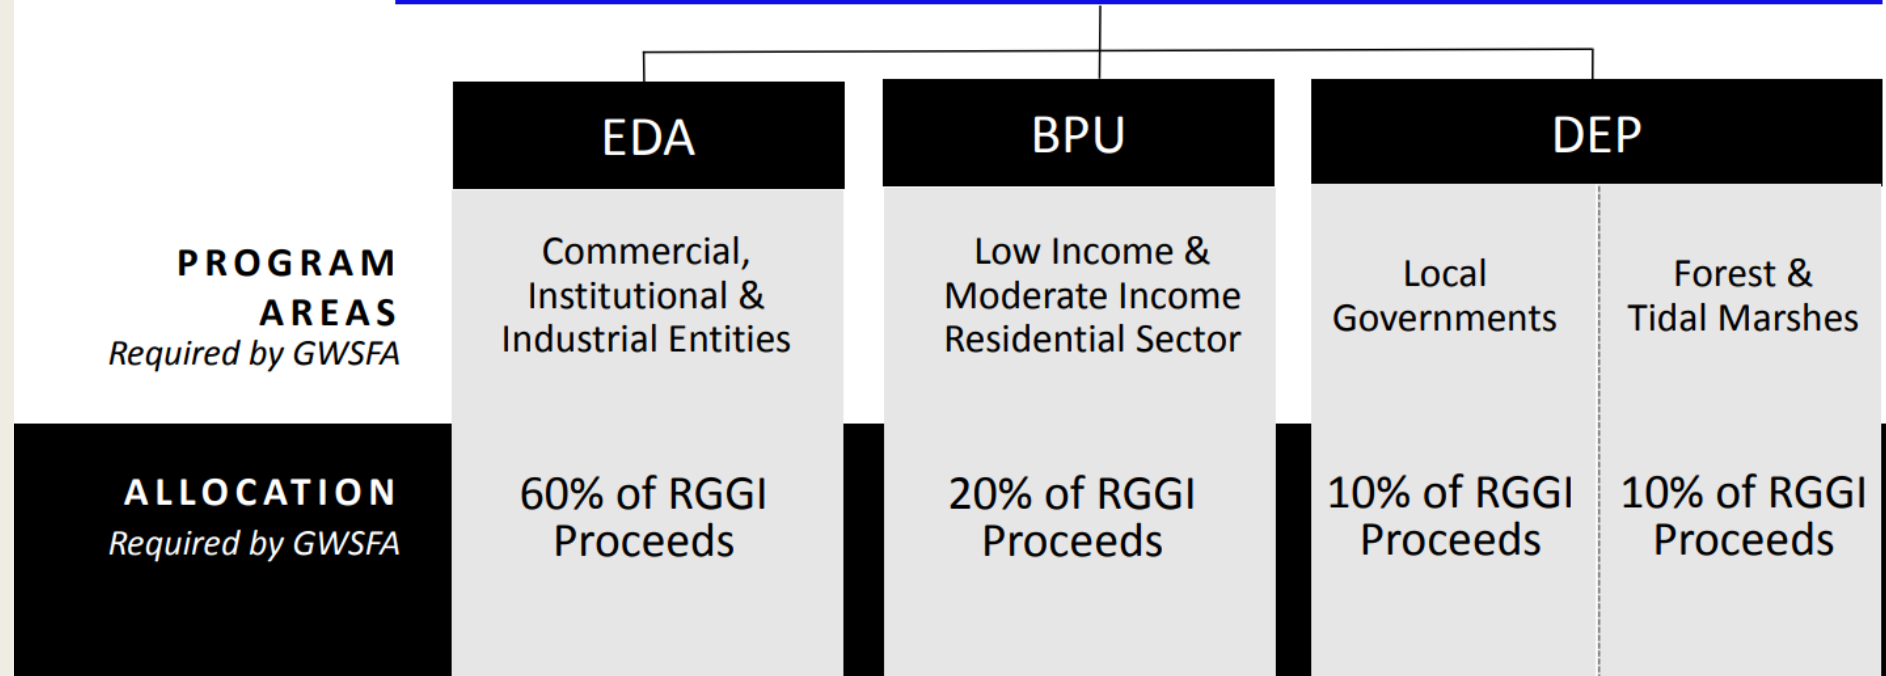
| | EDA | BPU | DEP | |
|---|---|---|---|---|
| PROGRAM AREAS *Required by GWSFA* | Commercial, Institutional & Industrial Entities | Low Income & Moderate Income Residential Sector | Local Governments | Forest & Tidal Marshes |
| ALLOCATION *Required by GWSFA* | 60% of RGGI Proceeds | 20% of RGGI Proceeds | 10% of RGGI Proceeds | 10% of RGGI Proceeds |